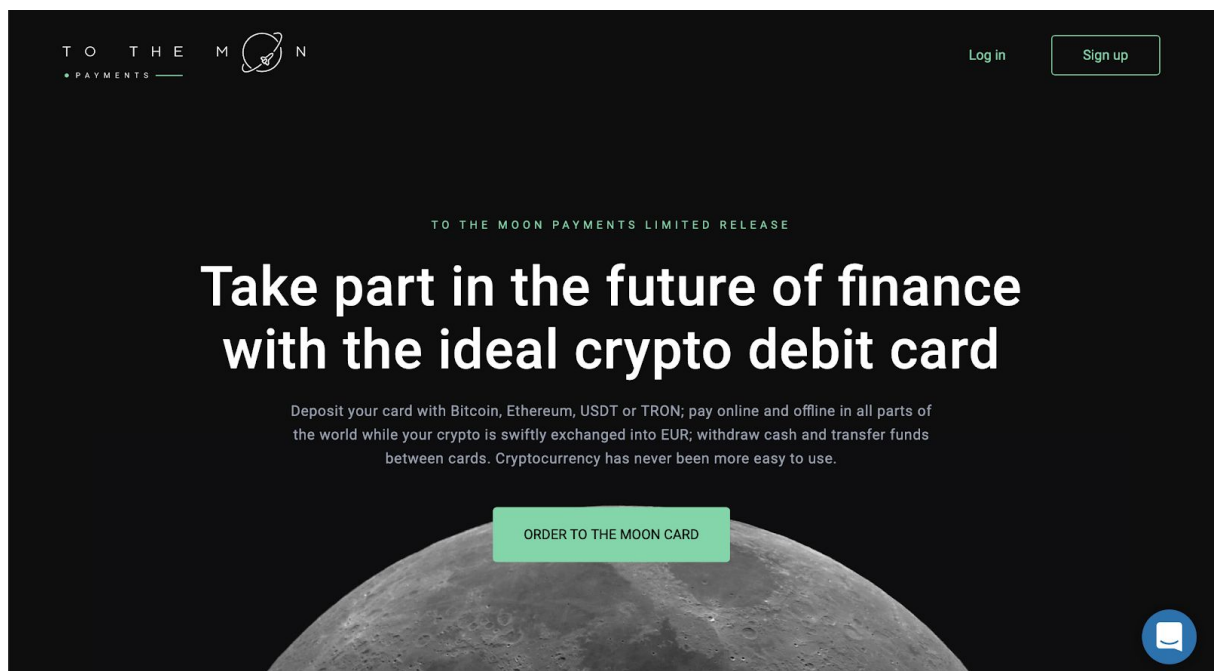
TO THE M N
PAYMENTS

Log in

Sign up

TO THE MOON PAYMENTS LIMITED RELEASE

Take part in the future of finance with the ideal crypto debit card

Deposit your card with Bitcoin, Ethereum, USDT or TRON; pay online and offline in all parts of the world while your crypto is swiftly exchanged into EUR; withdraw cash and transfer funds between cards. Cryptocurrency has never been more easy to use.

ORDER TO THE MOON CARD